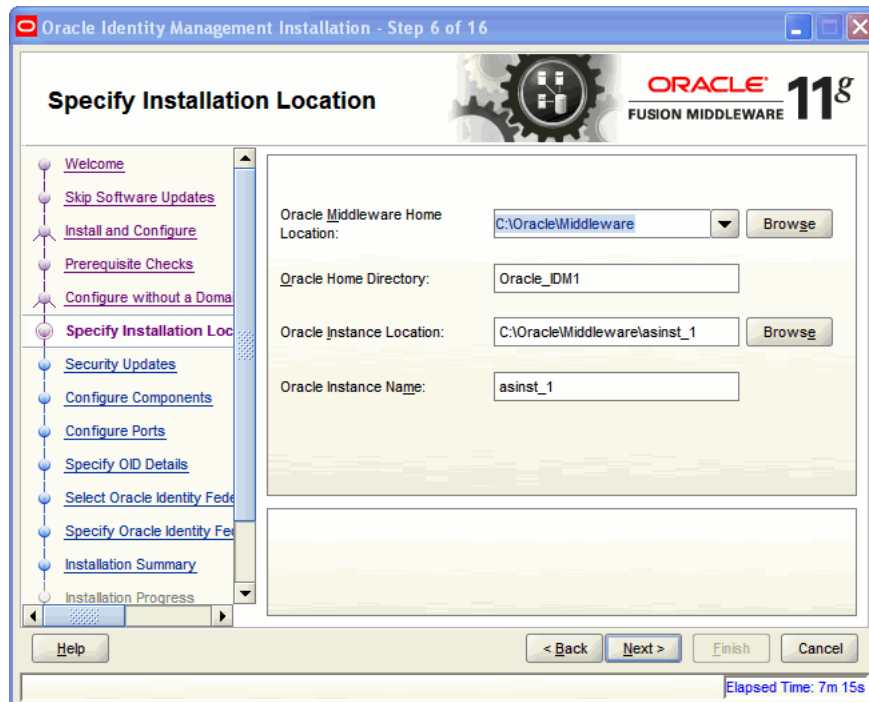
Oracle Identity Management Installation - Step 6 of 16

Specify Installation Location

ORACLE
FUSION MIDDLEWARE 11g

Welcome
Skip Software Updates
Install and Configure
Prerequisite Checks
Configure without a Doma
Specify Installation Loc
Security Updates
Configure Components
Configure Ports
Specify OID Details
Select Oracle Identity Fede
Specify Oracle Identity Fe
Installation Summary
Installation Progress

Oracle Middleware Home Location: C:\Oracle\Middleware Browse

Oracle Home Directory: Oracle_IDM1

Oracle Instance Location: C:\Oracle\Middleware\asinst_1 Browse

Oracle Instance Name: asinst_1

Help

< Back Next > Finish Cancel

Elapsed Time: 7m 15s